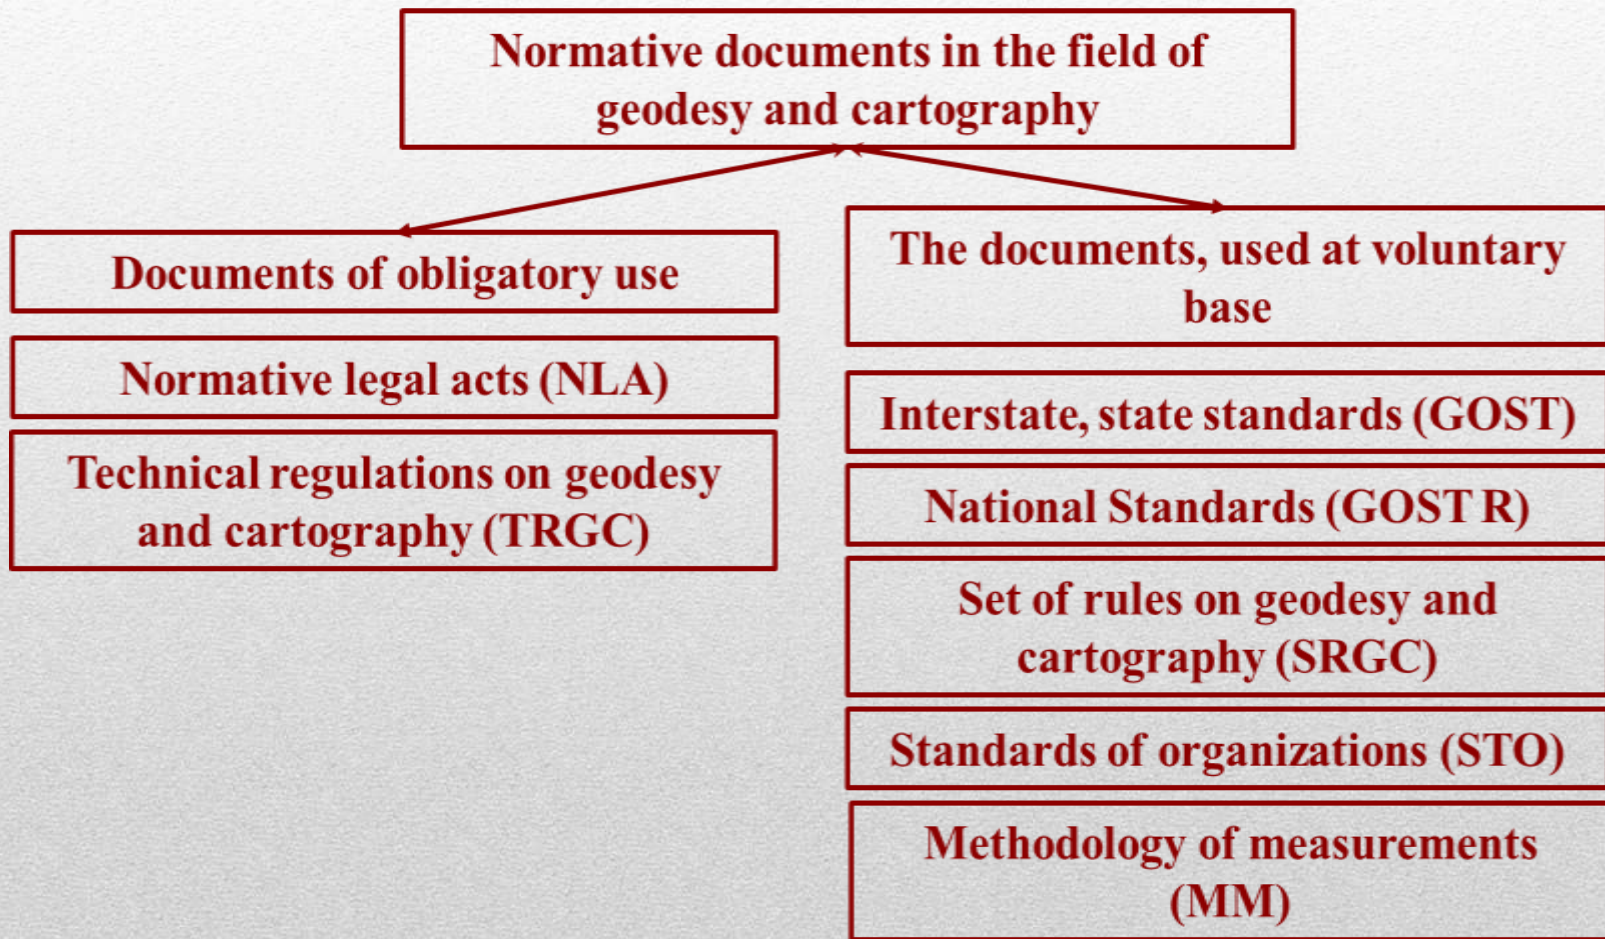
Normative documents in the field of geodesy and cartography

Documents of obligatory use

Normative legal acts (NLA)

Technical regulations on geodesy and cartography (TRGC)

The documents, used at voluntary base

Interstate, state standards (GOST)

National Standards (GOST R)

Set of rules on geodesy and cartography (SRGC)

Standards of organizations (STO)

Methodology of measurements (MM)